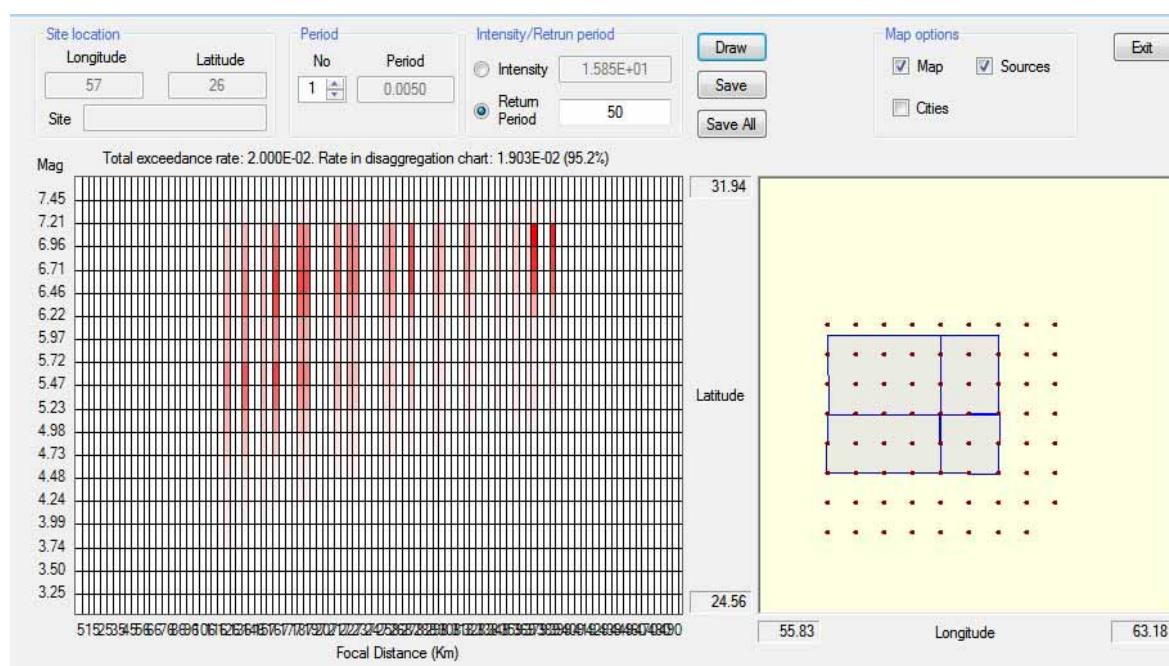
Site location
Longitude
Latitude
57
26
Site

Period
No
Period
1
0.0050

Intensity/Retrun period
Intensity
1.585E+01
Return Period
50

Draw
Save
Save All

Map options
Map
Sources
Cities

Exit

Total exceedance rate: 2.000E-02. Rate in disaggregation chart: 1.903E-02 (95.2%)

Mag
7.45
7.21
6.96
6.71
6.46
6.22
5.97
5.72
5.47
5.23
4.98
4.73
4.48
4.24
3.99
3.74
3.50
3.25

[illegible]
Focal Distance (Km)

31.94
Latitude
24.56
55.83
Longitude
63.18